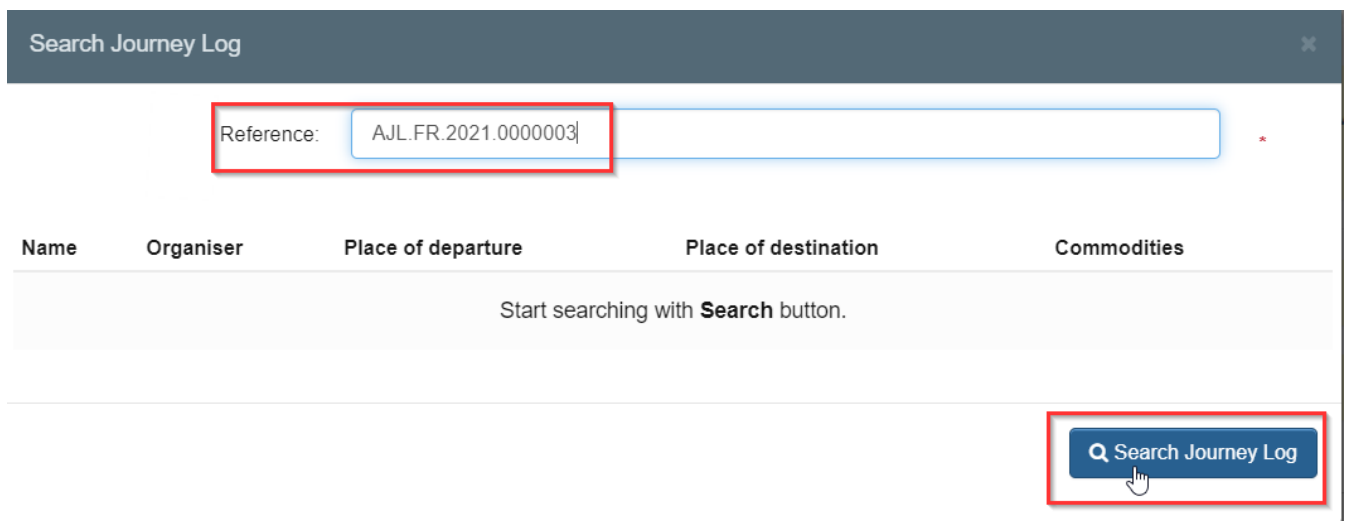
Search Journey Log

×

Reference: AJL.FR.2021.0000003

*

| Name | Organiser | Place of departure | Place of destination | Commodities |
|---|---|---|---|---|
| Start searching with **Search** button. | | | | |

Search Journey Log